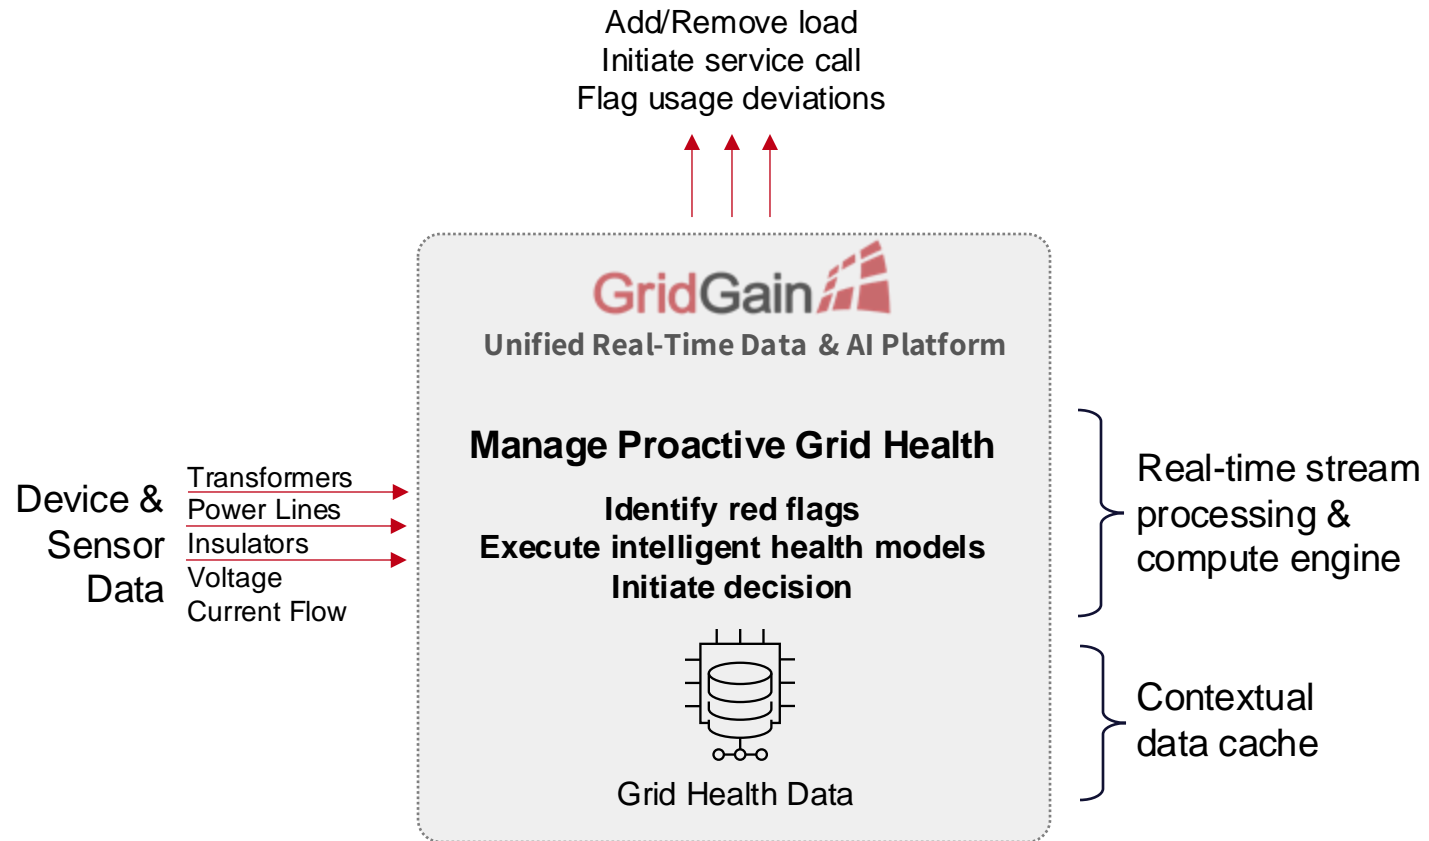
Add/Remove load
Initiate service call
Flag usage deviations

GridGain
Unified Real-Time Data & AI Platform

Manage Proactive Grid Health

Identify red flags
Execute intelligent health models
Initiate decision

Grid Health Data

Device & Sensor Data

Transformers
Power Lines
Insulators
Voltage
Current Flow

Real-time stream processing & compute engine

Contextual data cache